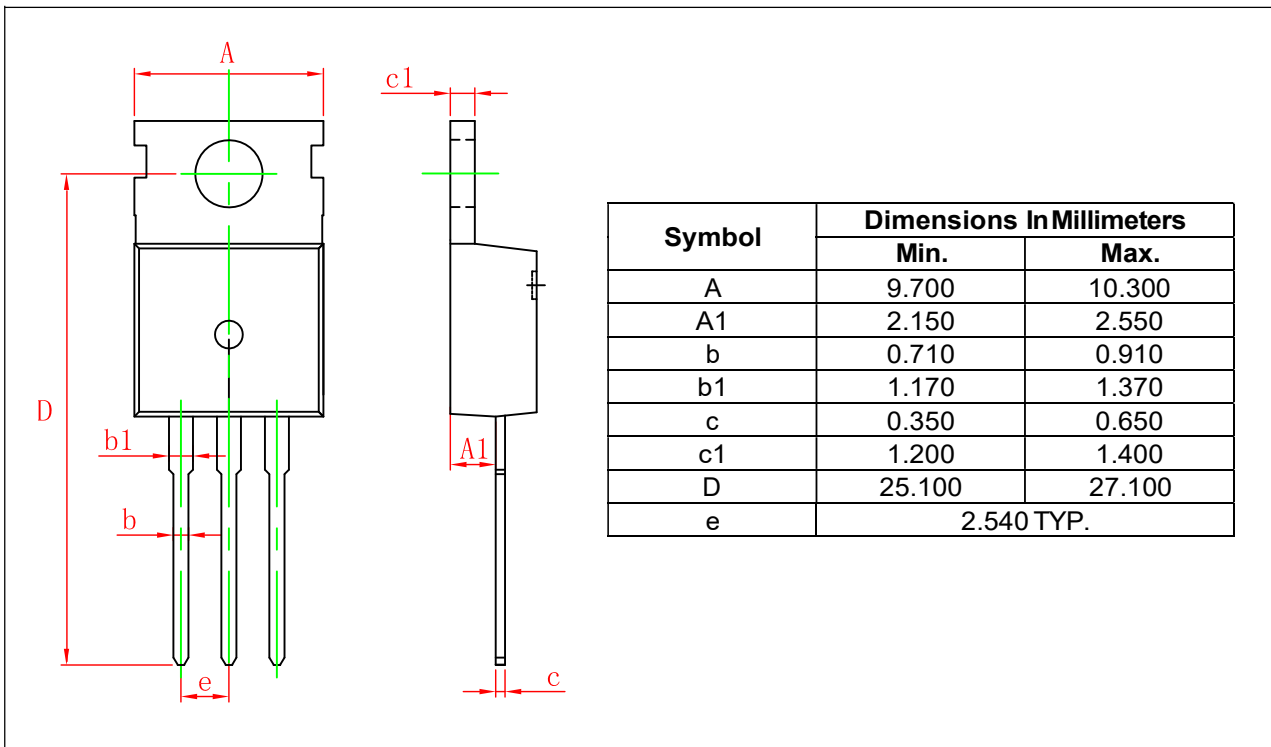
A
c1
D
b1
b
e
A1
c

<table>
<tr><th rowspan="2">Symbol</th><th colspan="2">Dimensions In Millimeters</th></tr>
<tr><th>Min.</th><th>Max.</th></tr>
<tr><td>A</td><td>9.700</td><td>10.300</td></tr>
<tr><td>A1</td><td>2.150</td><td>2.550</td></tr>
<tr><td>b</td><td>0.710</td><td>0.910</td></tr>
<tr><td>b1</td><td>1.170</td><td>1.370</td></tr>
<tr><td>c</td><td>0.350</td><td>0.650</td></tr>
<tr><td>c1</td><td>1.200</td><td>1.400</td></tr>
<tr><td>D</td><td>25.100</td><td>27.100</td></tr>
<tr><td>e</td><td colspan="2">2.540 TYP.</td></tr>
</table>